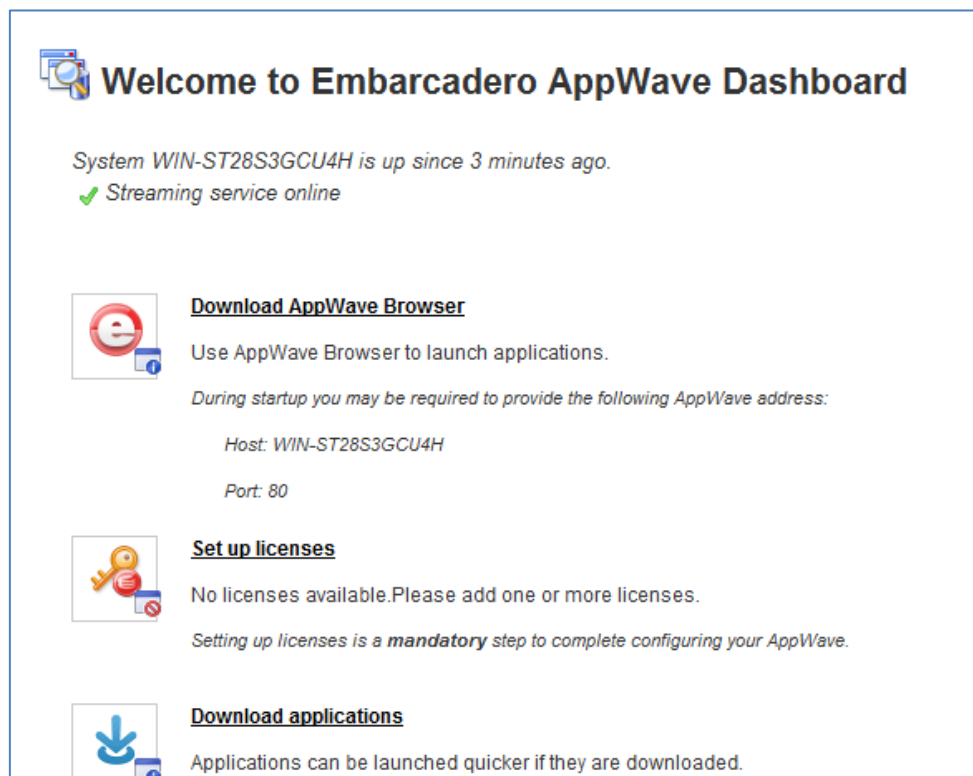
Welcome to Embarcadero AppWave Dashboard

System WIN-ST28S3GCU4H is up since 3 minutes ago.

Streaming service online

Download AppWave Browser

Use AppWave Browser to launch applications.

During startup you may be required to provide the following AppWave address:

Host: WIN-ST28S3GCU4H

Port: 80

Set up licenses

No licenses available.Please add one or more licenses.

Setting up licenses is a **mandatory** step to complete configuring your AppWave.

Download applications

Applications can be launched quicker if they are downloaded.